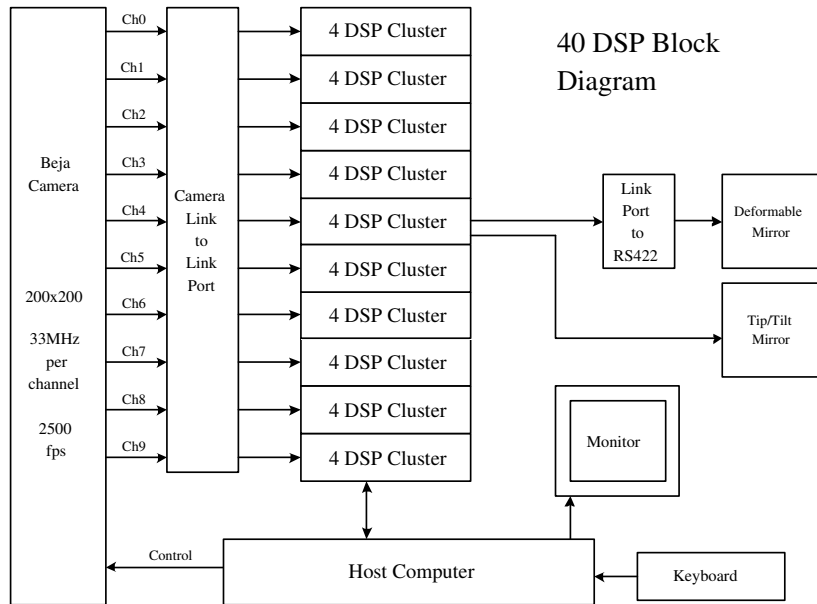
40 DSP Block Diagram

Beja Camera

200x200

33MHz per channel

2500 fps

Ch0
Ch1
Ch2
Ch3
Ch4
Ch5
Ch6
Ch7
Ch8
Ch9

Camera Link to Link Port

4 DSP Cluster
4 DSP Cluster
4 DSP Cluster
4 DSP Cluster
4 DSP Cluster
4 DSP Cluster
4 DSP Cluster
4 DSP Cluster
4 DSP Cluster
4 DSP Cluster

Link Port to RS422

Deformable Mirror

Tip/Tilt Mirror

Monitor

Control

Host Computer

Keyboard